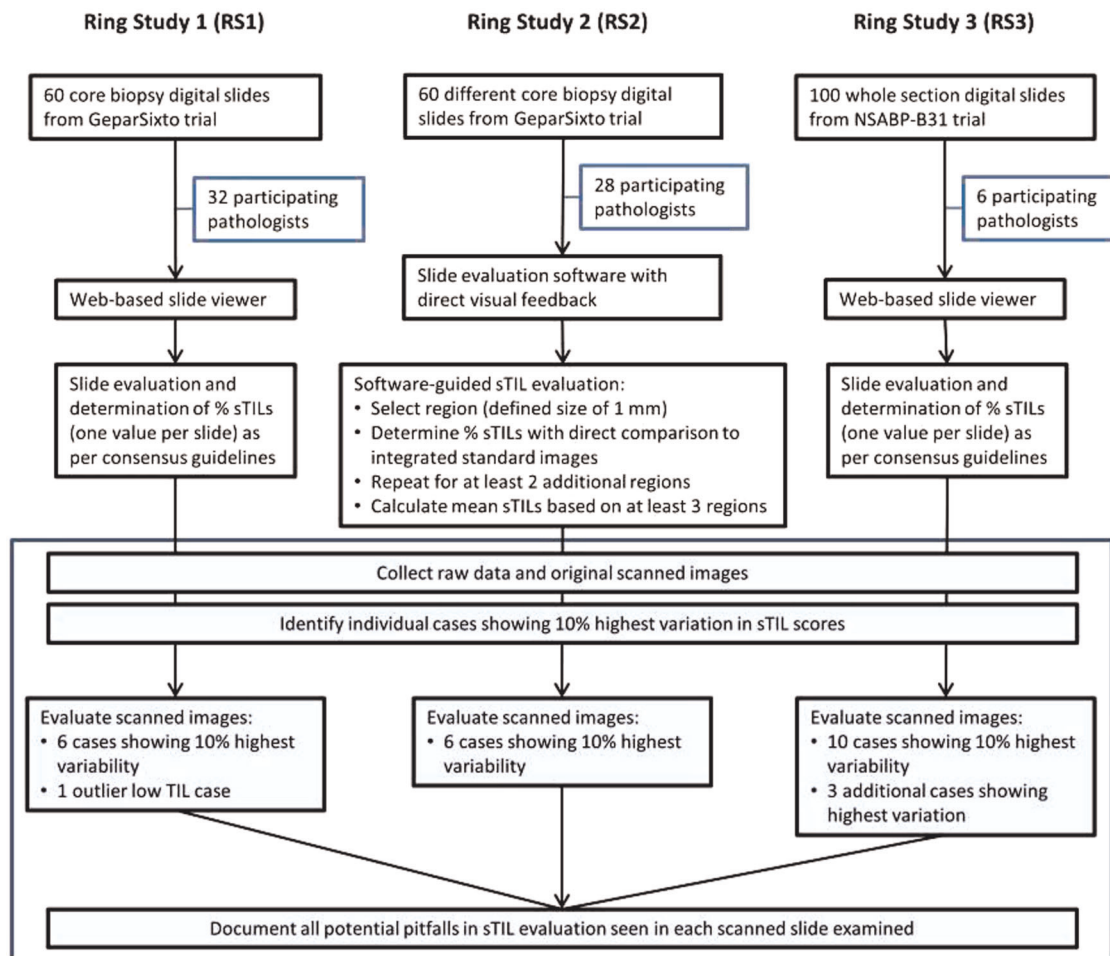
Ring Study 1 (RS1)

Ring Study 2 (RS2)

Ring Study 3 (RS3)

60 core biopsy digital slides from GeparSixto trial

32 participating pathologists

Web-based slide viewer

Slide evaluation and determination of % sTILs (one value per slide) as per consensus guidelines

60 different core biopsy digital slides from GeparSixto trial

28 participating pathologists

Slide evaluation software with direct visual feedback

Software-guided sTIL evaluation:
• Select region (defined size of 1 mm)
• Determine % sTILs with direct comparison to integrated standard images
• Repeat for at least 2 additional regions
• Calculate mean sTILs based on at least 3 regions

100 whole section digital slides from NSABP-B31 trial

6 participating pathologists

Web-based slide viewer

Slide evaluation and determination of % sTILs (one value per slide) as per consensus guidelines

Collect raw data and original scanned images

Identify individual cases showing 10% highest variation in sTIL scores

Evaluate scanned images:
• 6 cases showing 10% highest variability
• 1 outlier low TIL case

Evaluate scanned images:
• 6 cases showing 10% highest variability

Evaluate scanned images:
• 10 cases showing 10% highest variability
• 3 additional cases showing highest variation

Document all potential pitfalls in sTIL evaluation seen in each scanned slide examined